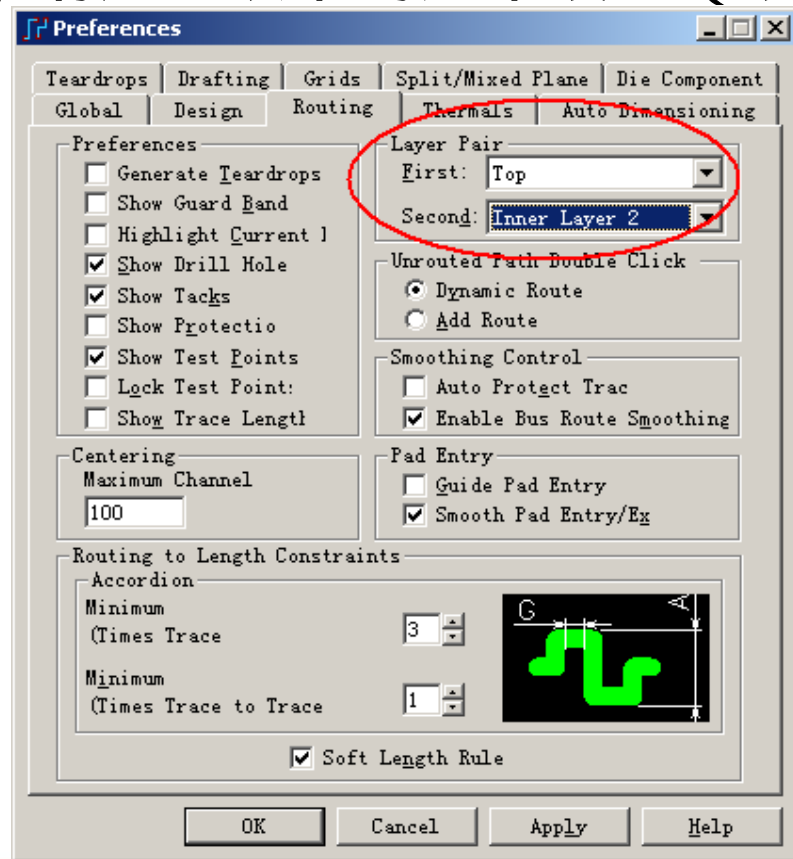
Preferences

Teardrops | Drafting | Grids | Split/Mixed Plane | Die Component
Global | Design | Routing | Thermals | Auto Dimensioning

Preferences
Generate Teardrops
Show Guard Band
Highlight Current ]
Show Drill Hole
Show Tacks
Show Protectio
Show Test Points
Lock Test Point:
Show Trace Lengtl

Layer Pair
First: Top
Second: Inner Layer 2

Unrouted Path Double Click
Dynamic Route
Add Route

Smoothing Control
Auto Protect Trac
Enable Bus Route Smoothing

Centering
Maximum Channel
100

Pad Entry
Guide Pad Entry
Smooth Pad Entry/Ex

Routing to Length Constraints
Accordion
Minimum
(Times Trace
3
Minimum
(Times Trace to Trace
1
G
A

Soft Length Rule

OK | Cancel | Apply | Help